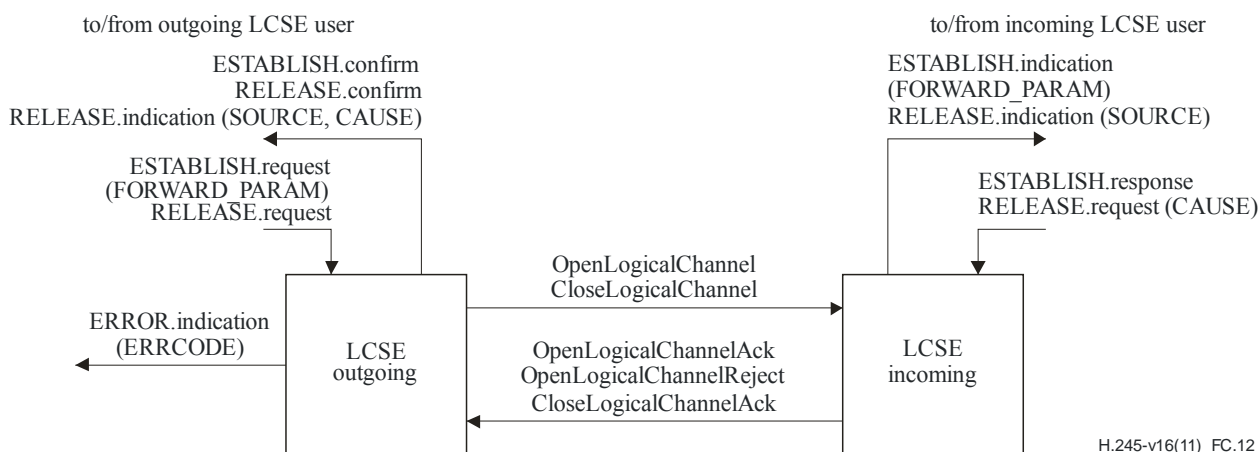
to/from outgoing LCSE user

ESTABLISH.confirm
RELEASE.confirm
RELEASE.indication (SOURCE, CAUSE)

ESTABLISH.request
(FORWARD_PARAM)
RELEASE.request

to/from incoming LCSE user

ESTABLISH.indication
(FORWARD_PARAM)
RELEASE.indication (SOURCE)

ESTABLISH.response
RELEASE.request (CAUSE)

OpenLogicalChannel
CloseLogicalChannel

ERROR.indication
(ERRCODE)

LCSE
outgoing

OpenLogicalChannelAck
OpenLogicalChannelReject
CloseLogicalChannelAck

LCSE
incoming

H.245-v16(11)_FC.12